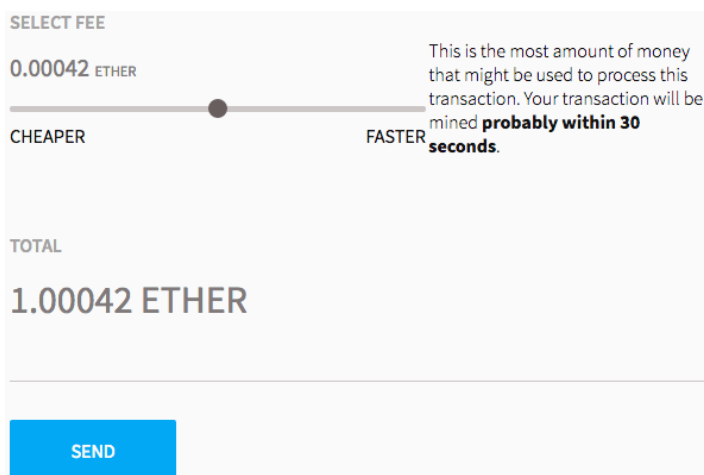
SELECT FEE

0.00042 ETHER

CHEAPER

FASTER

This is the most amount of money that might be used to process this transaction. Your transaction will be mined probably within 30 seconds.

TOTAL

1.00042 ETHER

SEND